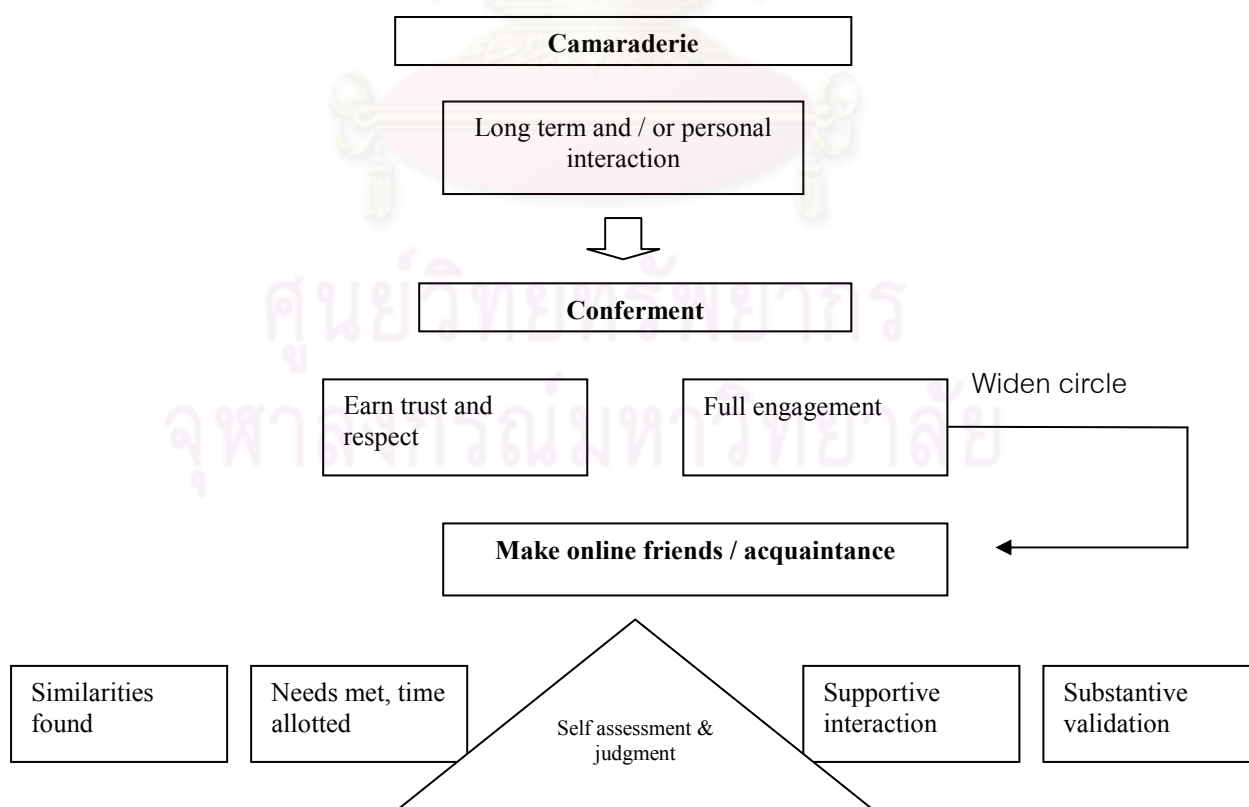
Camaraderie

Long term and / or personal interaction

Conferment

Earn trust and respect

Full engagement

Widen circle

Make online friends / acquaintance

Similarities found

Needs met, time allotted

Self assessment & judgment

Supportive interaction

Substantive validation

ศูนย์วิทยทรัพยากร
จุฬาลงกรณ์มหาวิทยาลัย